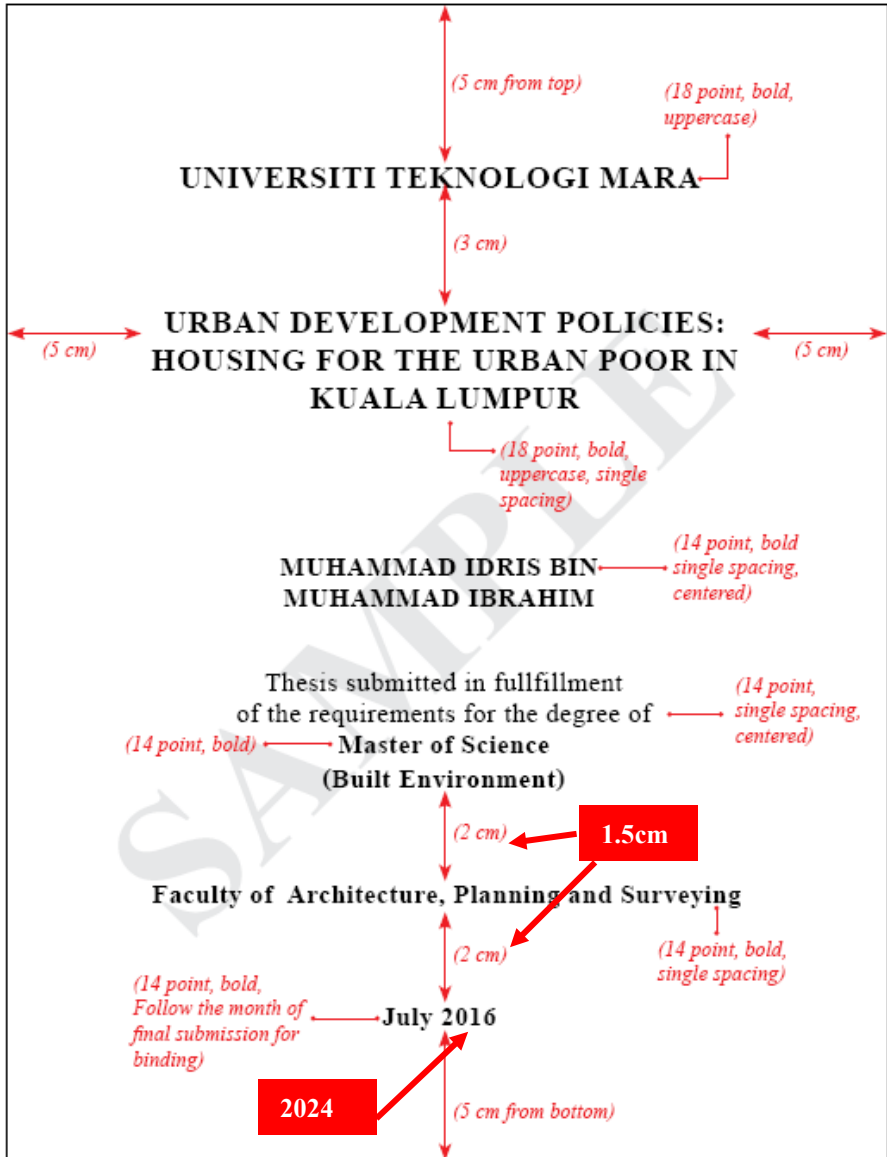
(5 cm from top)

(18 point, bold, uppercase)

UNIVERSITI TEKNOLOGI MARA

(3 cm)

(5 cm)

URBAN DEVELOPMENT POLICIES: HOUSING FOR THE URBAN POOR IN KUALA LUMPUR

(5 cm)

(18 point, bold, uppercase, single spacing)

MUHAMMAD IDRIS BIN MUHAMMAD IBRAHIM

(14 point, bold single spacing, centered)

Thesis submitted in fullfillment of the requirements for the degree of

(14 point, single spacing, centered)

(14 point, bold)

Master of Science (Built Environment)

(2 cm)

1.5cm

Faculty of Architecture, Planning and Surveying

(2 cm)

(14 point, bold, single spacing)

(14 point, bold, Follow the month of final submission for binding)

July 2016

2024

(5 cm from bottom)

SAMPLE